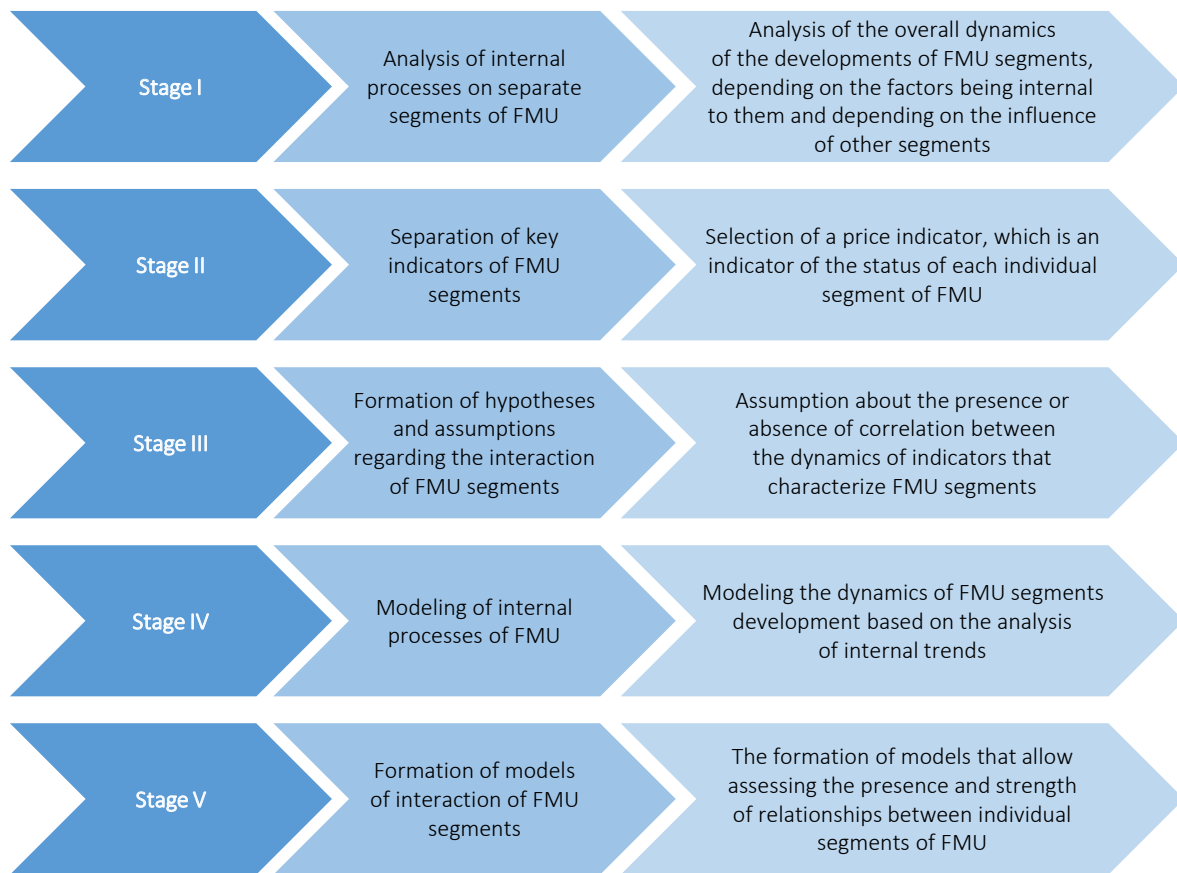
Stage I

Analysis of internal processes on separate segments of FMU

Analysis of the overall dynamics of the developments of FMU segments, depending on the factors being internal to them and depending on the influence of other segments

Stage II

Separation of key indicators of FMU segments

Selection of a price indicator, which is an indicator of the status of each individual segment of FMU

Stage III

Formation of hypotheses and assumptions regarding the interaction of FMU segments

Assumption about the presence or absence of correlation between the dynamics of indicators that characterize FMU segments

Stage IV

Modeling of internal processes of FMU

Modeling the dynamics of FMU segments development based on the analysis of internal trends

Stage V

Formation of models of interaction of FMU segments

The formation of models that allow assessing the presence and strength of relationships between individual segments of FMU